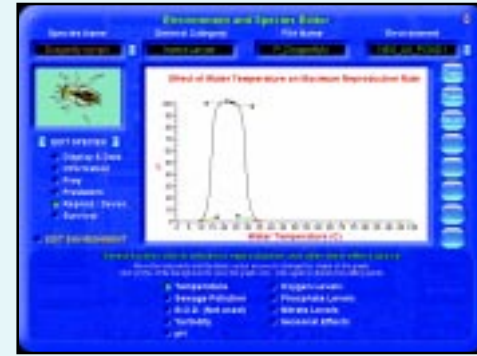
Environment and Species Editor

Species Name | General Category | File Name | Environment

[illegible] | Insect Larvae | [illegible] | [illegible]

EDIT SPECIES

Display & Data
Information
Prey
Predators
Reprod. / Devel.
Survival

EDIT ENVIRONMENT

Effect of Water Temperature on Maximum Reproduction Rate

Water Temperature (C)

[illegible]

Temperature
Sewage Pollution
B.O.D. (fish count)
Turbidity
pH

Oxygen Levels
Phosphate Levels
Nitrate Levels
Seasonal Effects